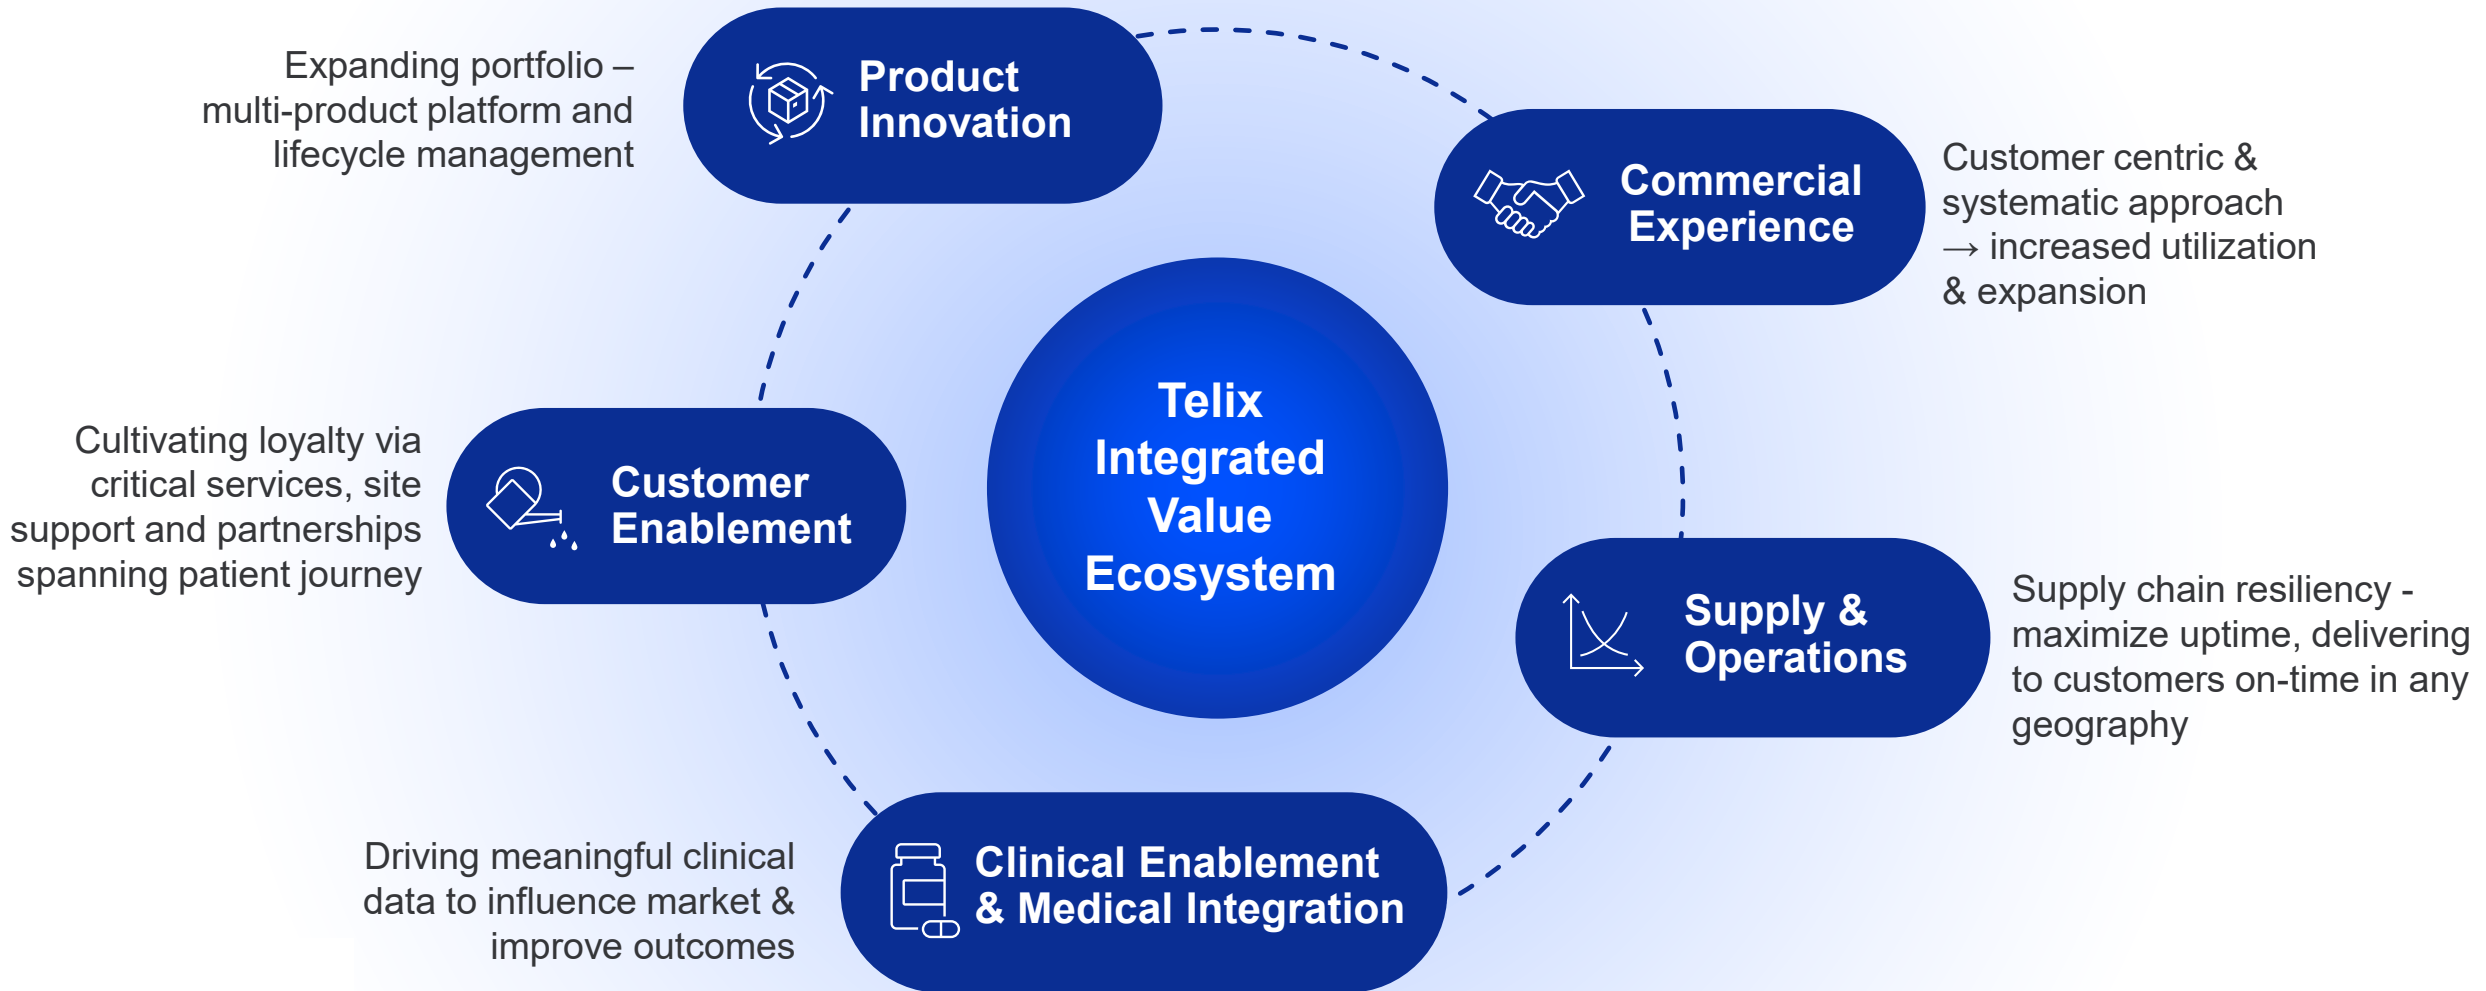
Expanding portfolio – multi-product platform and lifecycle management

Product Innovation

Commercial Experience

Customer centric & systematic approach → increased utilization & expansion

Cultivating loyalty via critical services, site support and partnerships spanning patient journey

Customer Enablement

Telix Integrated Value Ecosystem

Supply & Operations

Supply chain resiliency - maximize uptime, delivering to customers on-time in any geography

Driving meaningful clinical data to influence market & improve outcomes

Clinical Enablement & Medical Integration